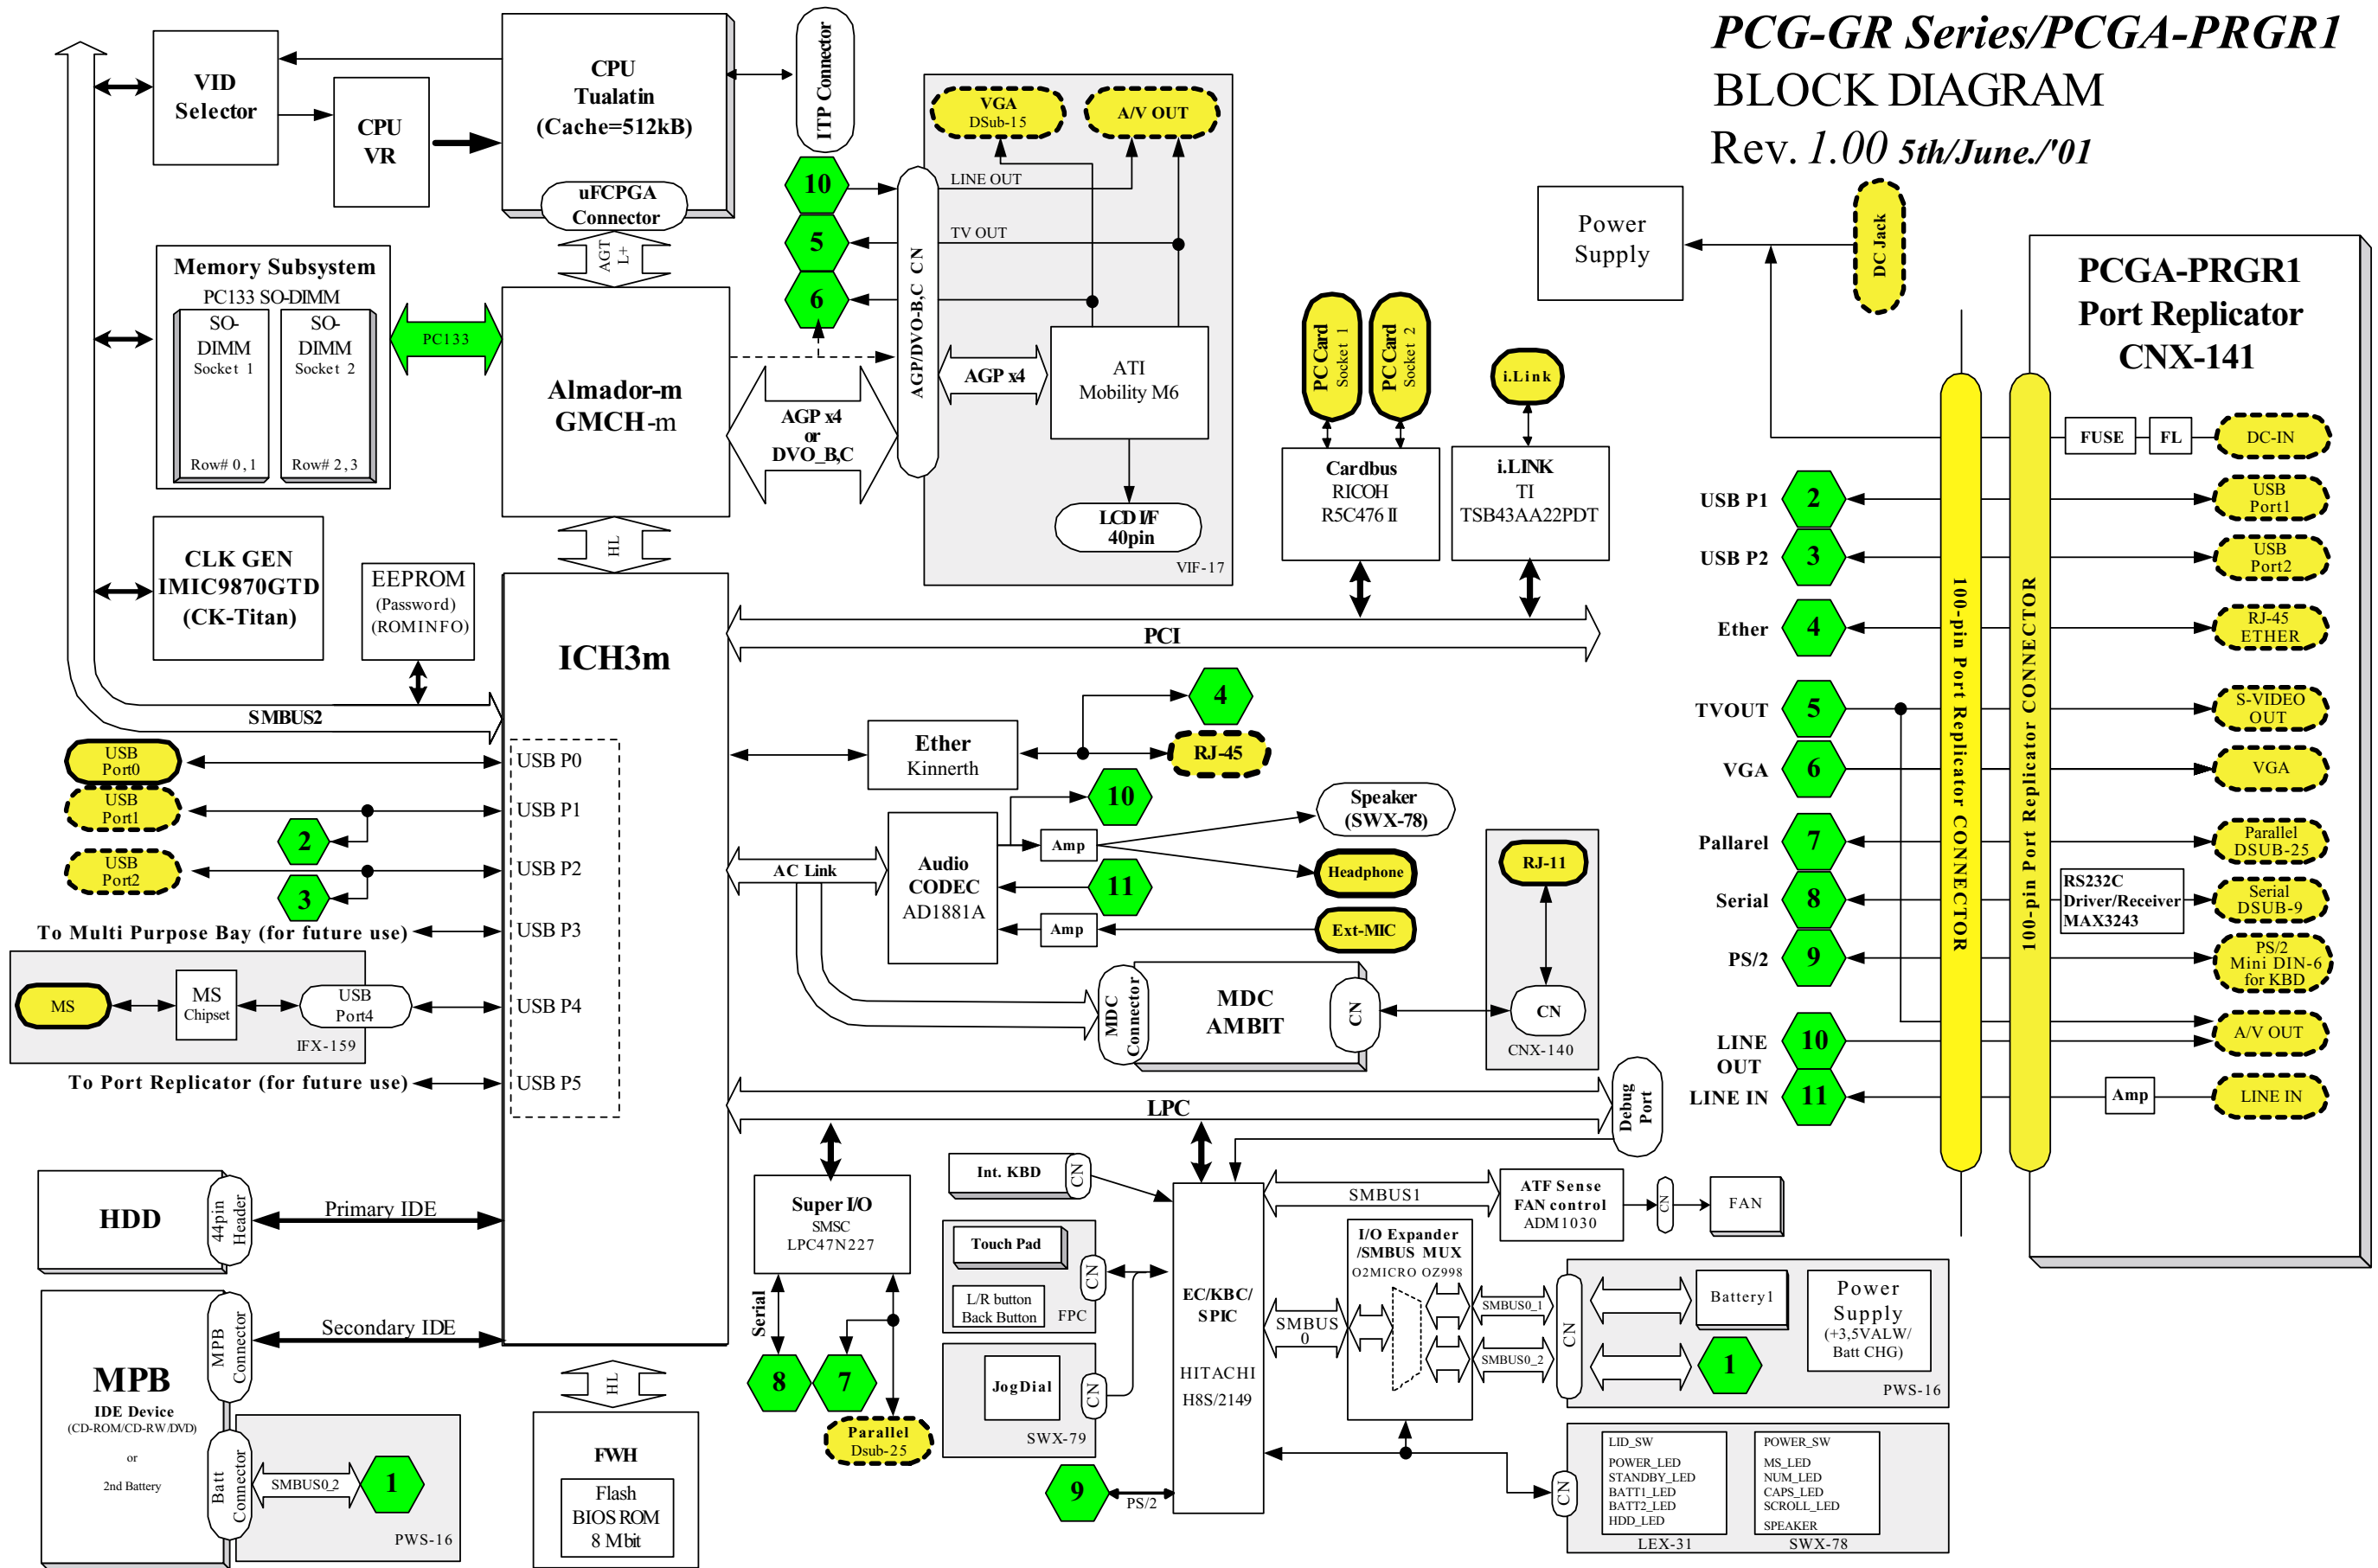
PCG-GR Series/PCGA-PRGR1
BLOCK DIAGRAM
Rev. 1.00 5th/June./'01

VID Selector
CPU VR
CPU Tualatin (Cache=512kB)
uFCPGA Connector
ITP Connector
AGTL+
Memory Subsystem
PC133 SO-DIMM
SO-DIMM Socket 1 Row# 0,1
SO-DIMM Socket 2 Row# 2,3
PC133
Almador-m GMCH-m
AGP x4 or DVO_B,C
AGP/DVO-B,C CN
10
5
6
VGA DSub-15
A/V OUT
LINE OUT
TV OUT
AGP x4
ATI Mobility M6
LCD I/F 40pin
VIF-17
CLK GEN IMIC9870GTD (CK-Titan)
EEPROM (Password) (ROMINFO)
HL
ICH3m
SMBUS2
USB Port0
USB Port1
USB Port2
2
3
To Multi Purpose Bay (for future use)
MS
MS Chipset
USB Port4
IFX-159
To Port Replicator (for future use)
USB P0
USB P1
USB P2
USB P3
USB P4
USB P5
PC Card Socket 1
PC Card Socket 2
i.Link
Cardbus RICOH R5C476 II
i.LINK TI TSB43AA22PDT
PCI
Power Supply
DC Jack
PCGA-PRGR1 Port Replicator CNX-141
100-pin Port Replicator CONNECTOR
100-pin Port Replicator CONNECTOR
FUSE
FL
DC-IN
USB P1
2
USB Port1
USB P2
3
USB Port2
Ether
4
RJ-45 ETHER
TVOUT
5
S-VIDEO OUT
VGA
6
VGA
Pallarel
7
Parallel DSUB-25
Serial
8
RS232C Driver/Receiver MAX3243
Serial DSUB-9
PS/2
9
PS/2 Mini DIN-6 for KBD
LINE OUT
10
A/V OUT
LINE IN
11
Amp
LINE IN
Ether Kinnerth
4
RJ-45
10
Speaker (SWX-78)
Amp
Headphone
AC Link
Audio CODEC AD1881A
11
Amp
Ext-MIC
RJ-11
MDC Connector
MDC AMBIT
CN
CN
CNX-140
LPC
Debug Port
HDD
44pin Header
Primary IDE
MPB
IDE Device
(CD-ROM/CD-RW/DVD)
or
2nd Battery
MPB Connector
Secondary IDE
Batt Connector
SMBUS0_2
1
PWS-16
HL
FWH
Flash BIOS ROM 8 Mbit
Super I/O SMSC LPC47N227
Serial
8
7
Parallel Dsub-25
Int. KBD
CN
Touch Pad
L/R button Back Button
FPC
CN
JogDial
CN
SWX-79
9
PS/2
EC/KBC/ SPIC
HITACHI H8S/2149
SMBUS 0
SMBUS1
ATF Sense FAN control ADM1030
CN
FAN
I/O Expander /SMBUS MUX
O2MICRO OZ998
SMBUS0_1
SMBUS0_2
CN
Battery1
1
Power Supply (+3,5VALW/ Batt CHG)
PWS-16
CN
LID_SW
POWER_LED
STANDBY_LED
BATT1_LED
BATT2_LED
HDD_LED
LEX-31
POWER_SW
MS_LED
NUM_LED
CAPS_LED
SCROLL_LED
SPEAKER
SWX-78